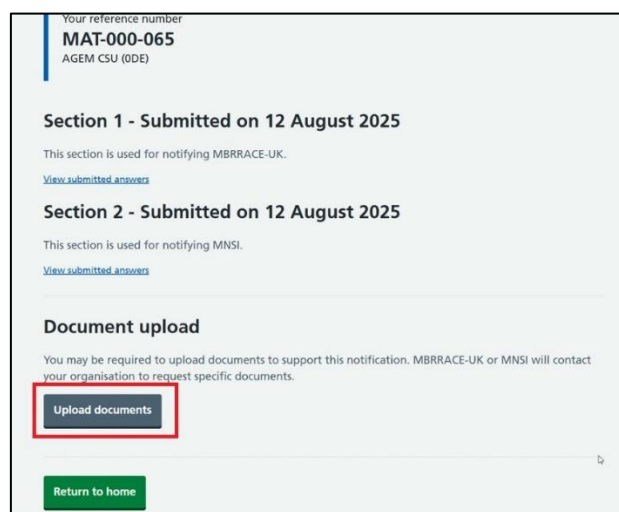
Your reference number
MAT-000-065
AGEM CSU (0DE)

Section 1 - Submitted on 12 August 2025

This section is used for notifying MBRRACE-UK.

View submitted answers

Section 2 - Submitted on 12 August 2025

This section is used for notifying MNSI.

View submitted answers

Document upload

You may be required to upload documents to support this notification. MBRRACE-UK or MNSI will contact your organisation to request specific documents.

Upload documents

Return to home